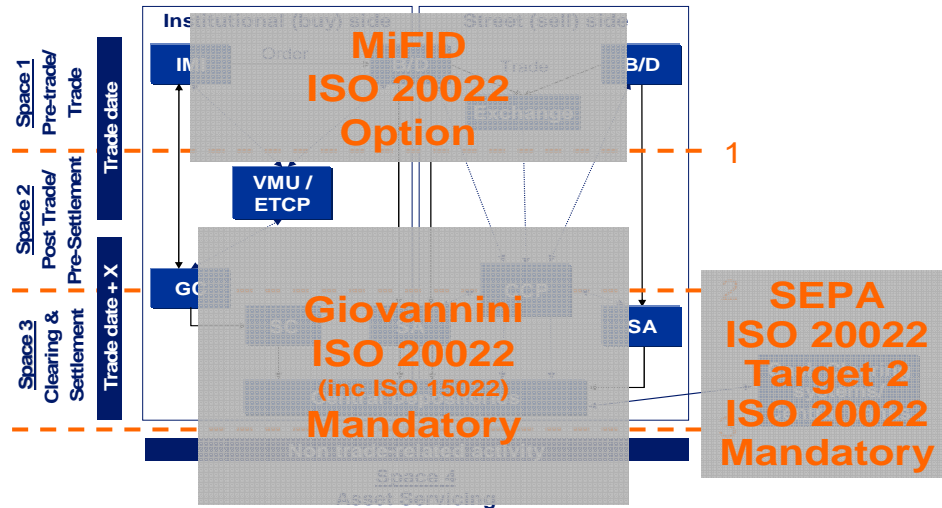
Institutional (buy) side

Street (sell) side

Space 1 Pre-trade/ Trade

Trade date

IM

Order

B/D

Trade

B/D

Exchange

MiFID
ISO 20022
Option

1

Space 2 Post Trade/ Pre-Settlement

VMU / ETCP

Space 3 Clearing & Settlement

Trade date + X

GC

CCP

2

SC

SA

SA

Giovannini
ISO 20022
(inc ISO 15022)
Mandatory

SEPA
ISO 20022
Target 2
ISO 20022
Mandatory

Non trade-related activity

Space 4
Asset Servicing